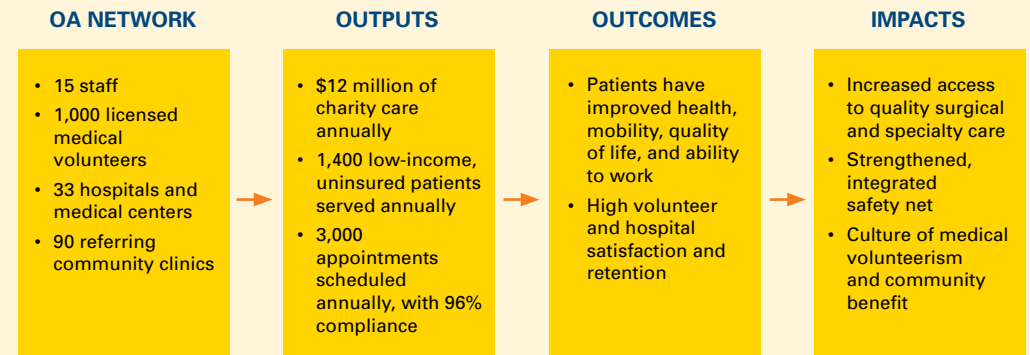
OA NETWORK

- 15 staff
- 1,000 licensed medical volunteers
- 33 hospitals and medical centers
- 90 referring community clinics

OUTPUTS

- \$12 million of charity care annually
- 1,400 low-income, uninsured patients served annually
- 3,000 appointments scheduled annually, with 96% compliance

OUTCOMES

- Patients have improved health, mobility, quality of life, and ability to work
- High volunteer and hospital satisfaction and retention

IMPACTS

- Increased access to quality surgical and specialty care
- Strengthened, integrated safety net
- Culture of medical volunteerism and community benefit